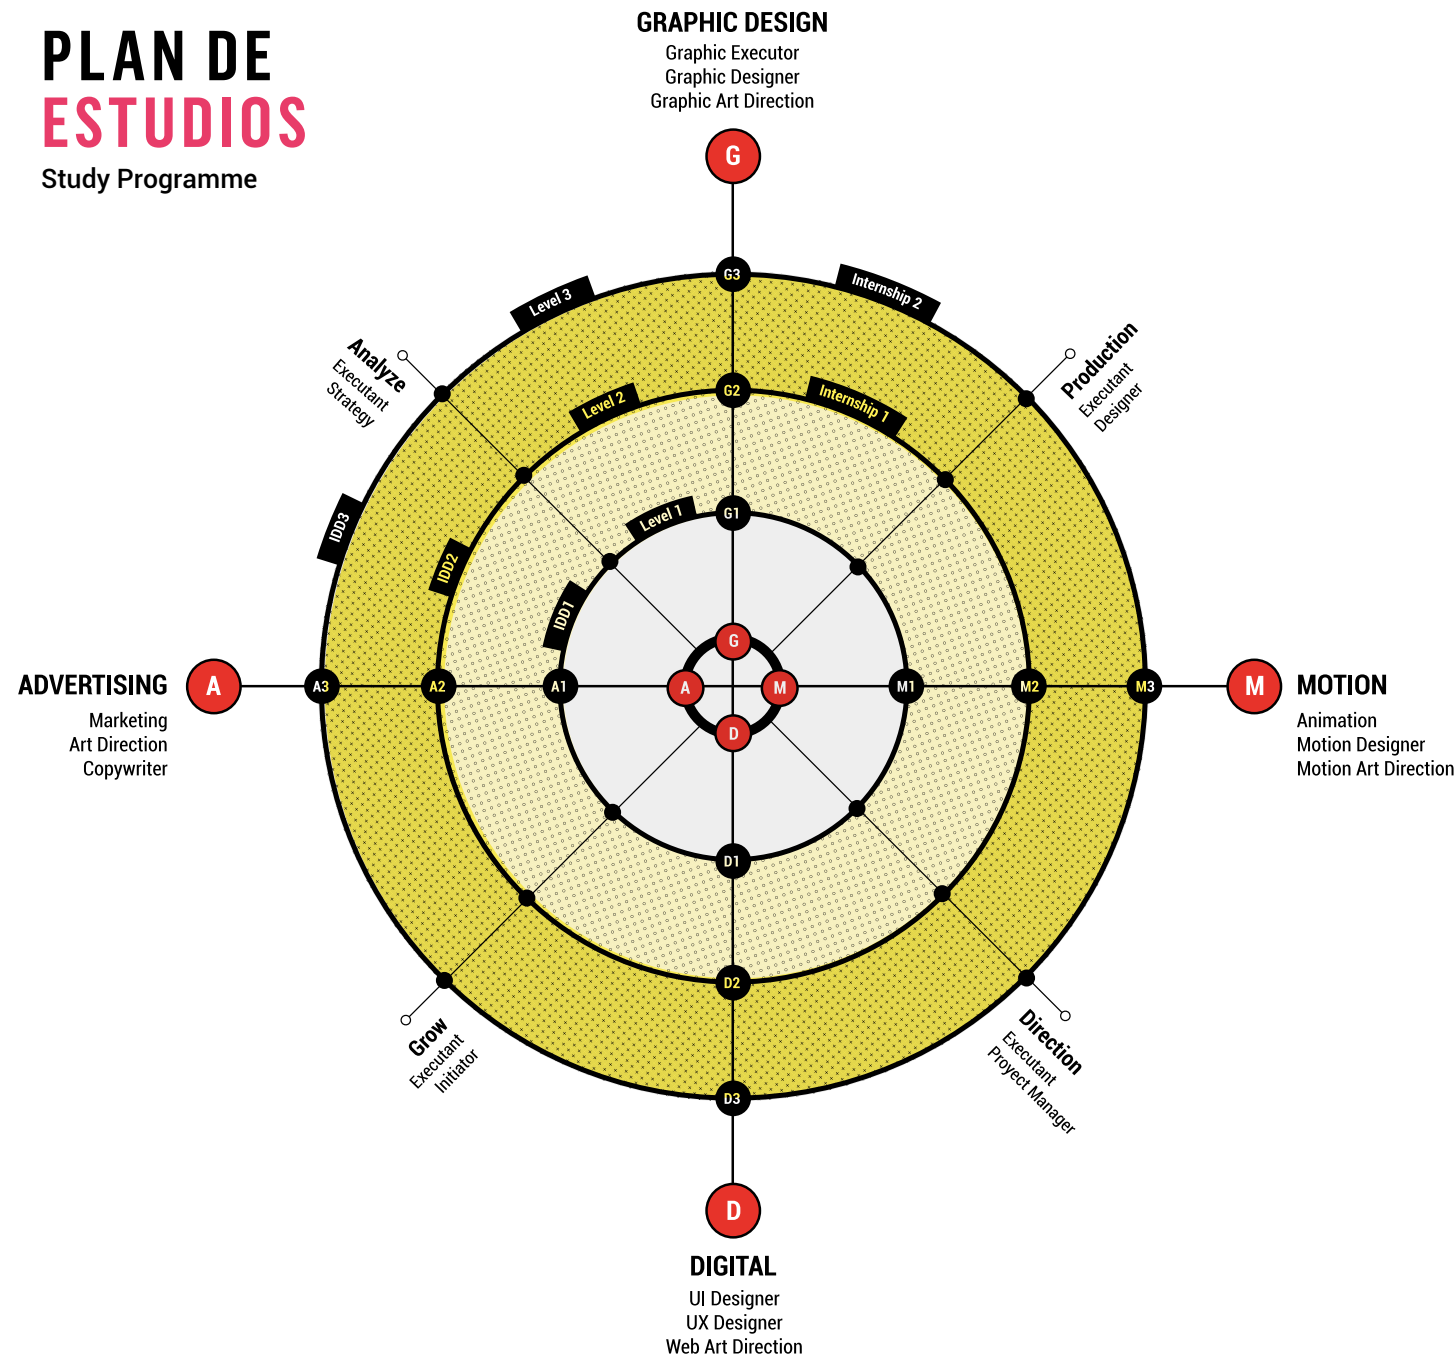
PLAN DE
ESTUDIOS
Study Programme

GRAPHIC DESIGN
Graphic Executor
Graphic Designer
Graphic Art Direction

G

G3
Internship 2
Level 3
Analyze
Executant
Strategy
Production
Executant
Designer
G2
Level 2
Internship 1
IDD3
IDD2
G1
Level 1
IDD1
G
A
M
D

ADVERTISING
Marketing
Art Direction
Copywriter

A
A3
A2
A1
M1
M2
M3
M

MOTION
Animation
Motion Designer
Motion Art Direction

D1
D2
Grow
Executant
Initiator
Direction
Executant
Proyect Manager
D3

D

DIGITAL
UI Designer
UX Designer
Web Art Direction